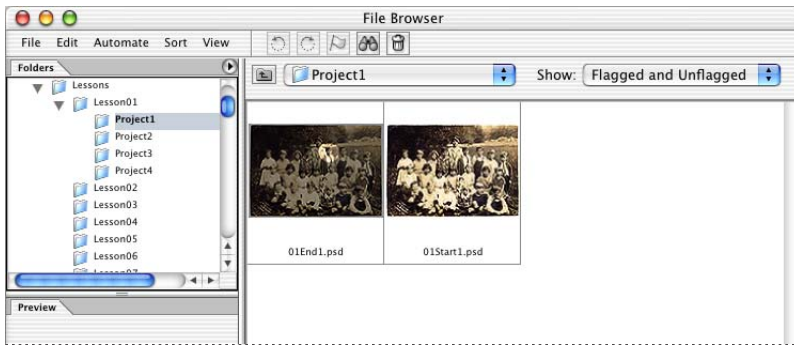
File Browser

File Edit Automate Sort View

Folders

Lessons
Lesson01
Project1
Project2
Project3
Project4
Lesson02
Lesson03
Lesson04
Lesson05
Lesson06
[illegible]

Preview

Project1

Show: Flagged and Unflagged

01End1.psd

01Start1.psd